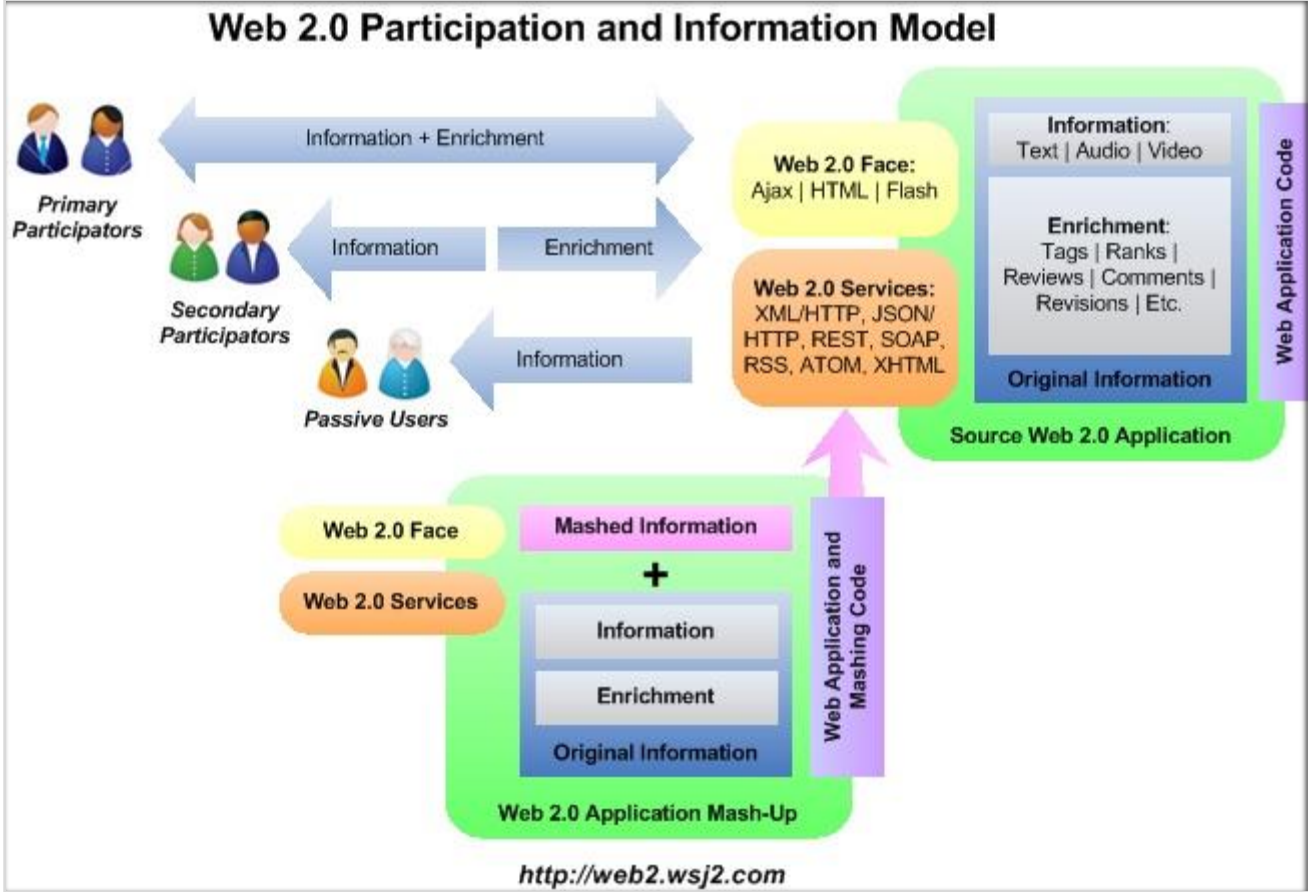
Web 2.0 Participation and Information Model

Information + Enrichment

Primary Participators

Information

Enrichment

Secondary Participators

Information

Passive Users

Web 2.0 Face:
Ajax | HTML | Flash

Web 2.0 Services:
XML/HTTP, JSON/HTTP, REST, SOAP, RSS, ATOM, XHTML

Information:
Text | Audio | Video

Enrichment:
Tags | Ranks | Reviews | Comments | Revisions | Etc.

Original Information

Web Application Code

Source Web 2.0 Application

Web 2.0 Face

Web 2.0 Services

Mashed Information

+

Information

Enrichment

Original Information

Web Application and Mashing Code

Web 2.0 Application Mash-Up

http://web2.wsj2.com